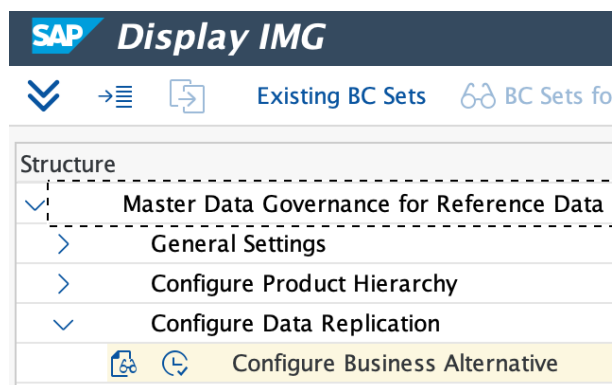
SAP Display IMG

Existing BC Sets BC Sets fo

Structure

Master Data Governance for Reference Data

General Settings

Configure Product Hierarchy

Configure Data Replication

Configure Business Alternative